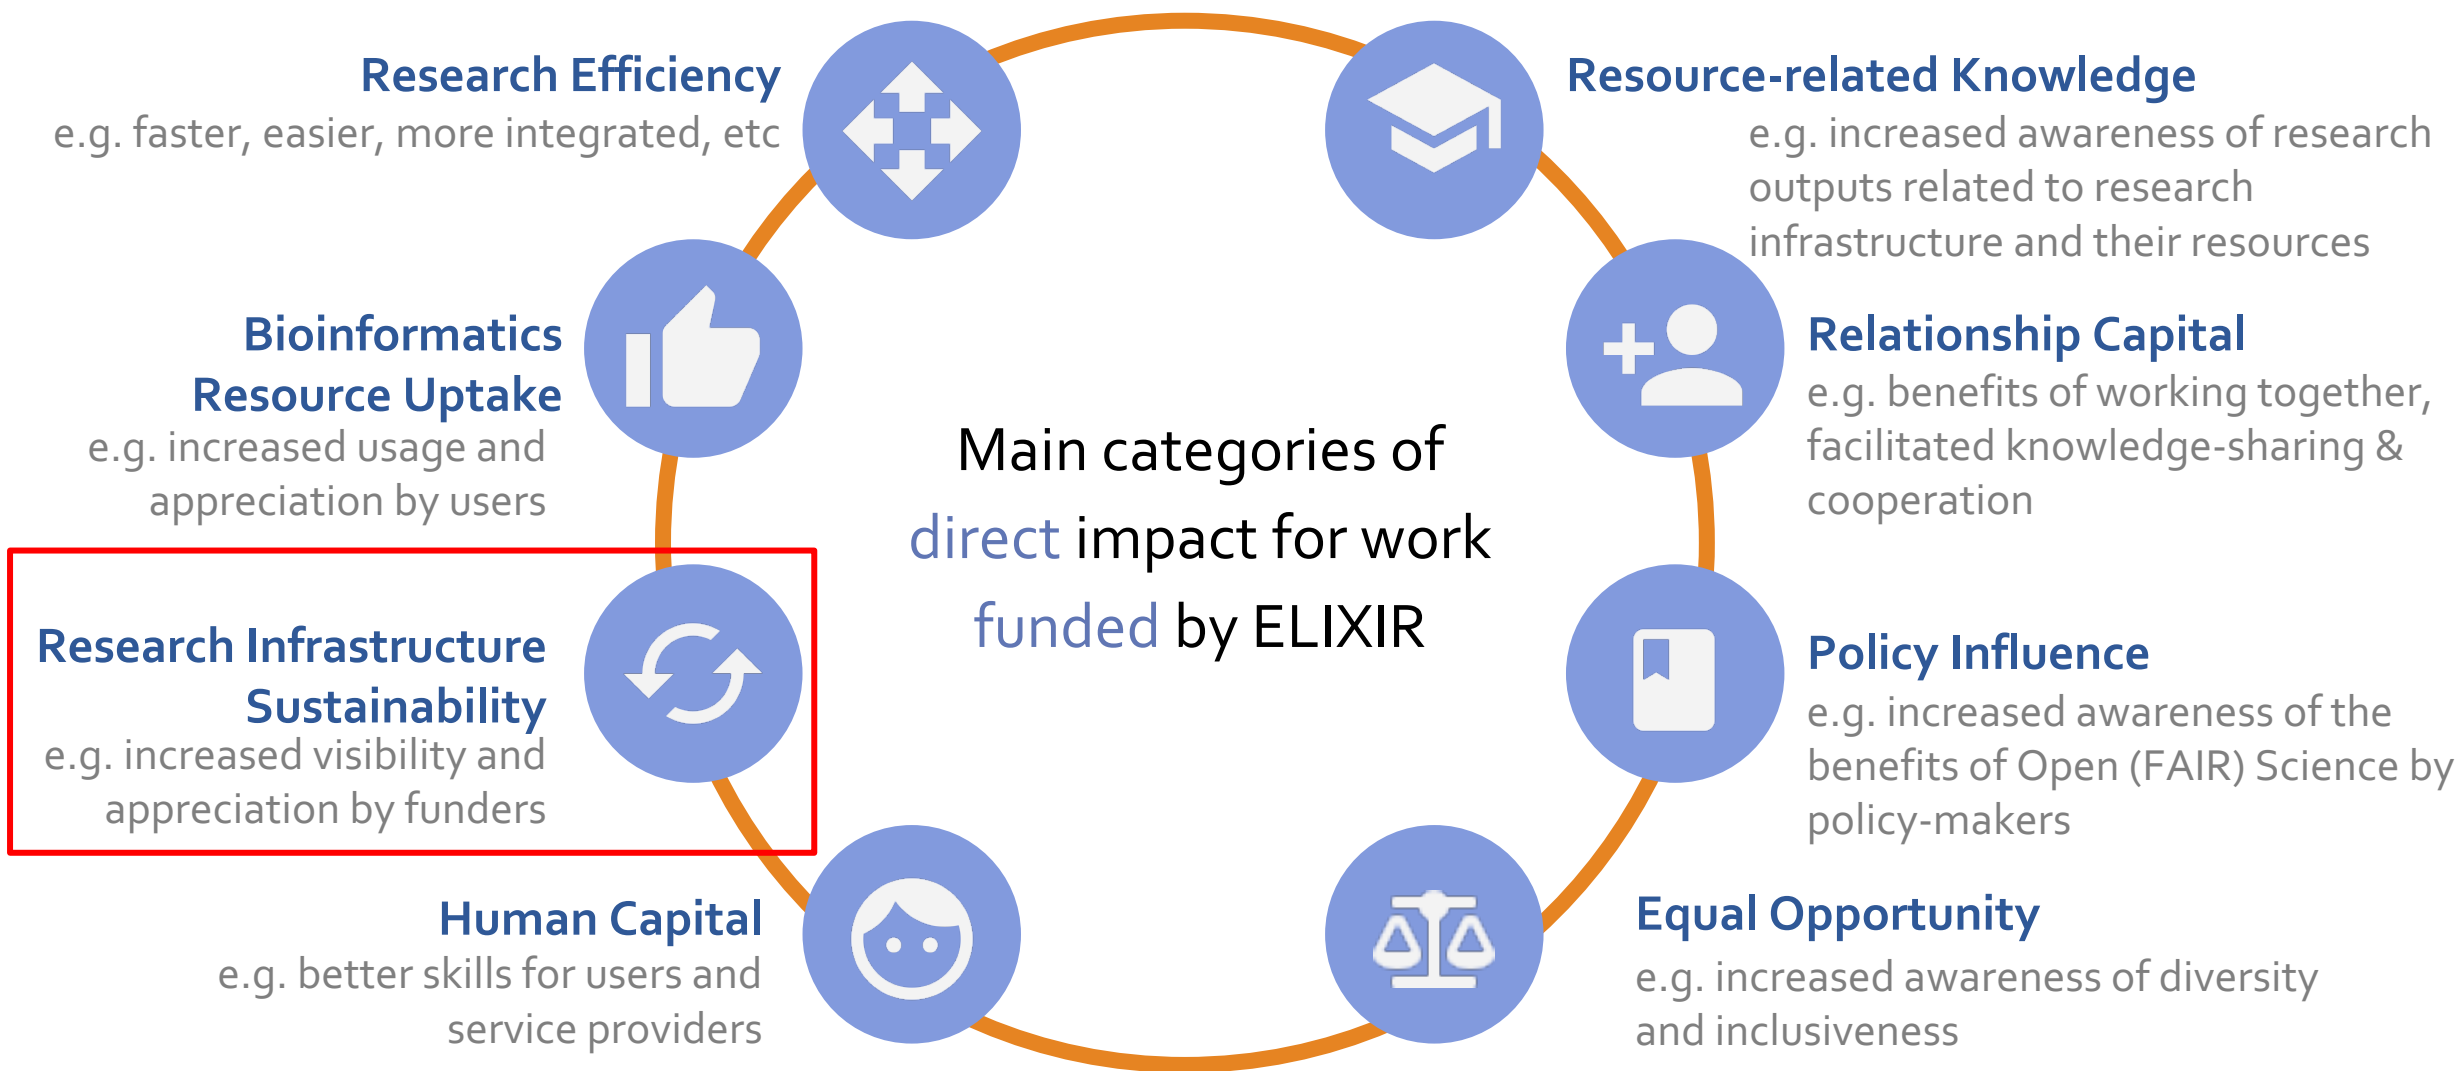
Research Efficiency
e.g. faster, easier, more integrated, etc

Resource-related Knowledge
e.g. increased awareness of research outputs related to research infrastructure and their resources

Bioinformatics Resource Uptake
e.g. increased usage and appreciation by users

Relationship Capital
e.g. benefits of working together, facilitated knowledge-sharing & cooperation

Main categories of direct impact for work funded by ELIXIR

Research Infrastructure Sustainability
e.g. increased visibility and appreciation by funders

Policy Influence
e.g. increased awareness of the benefits of Open (FAIR) Science by policy-makers

Human Capital
e.g. better skills for users and service providers

Equal Opportunity
e.g. increased awareness of diversity and inclusiveness